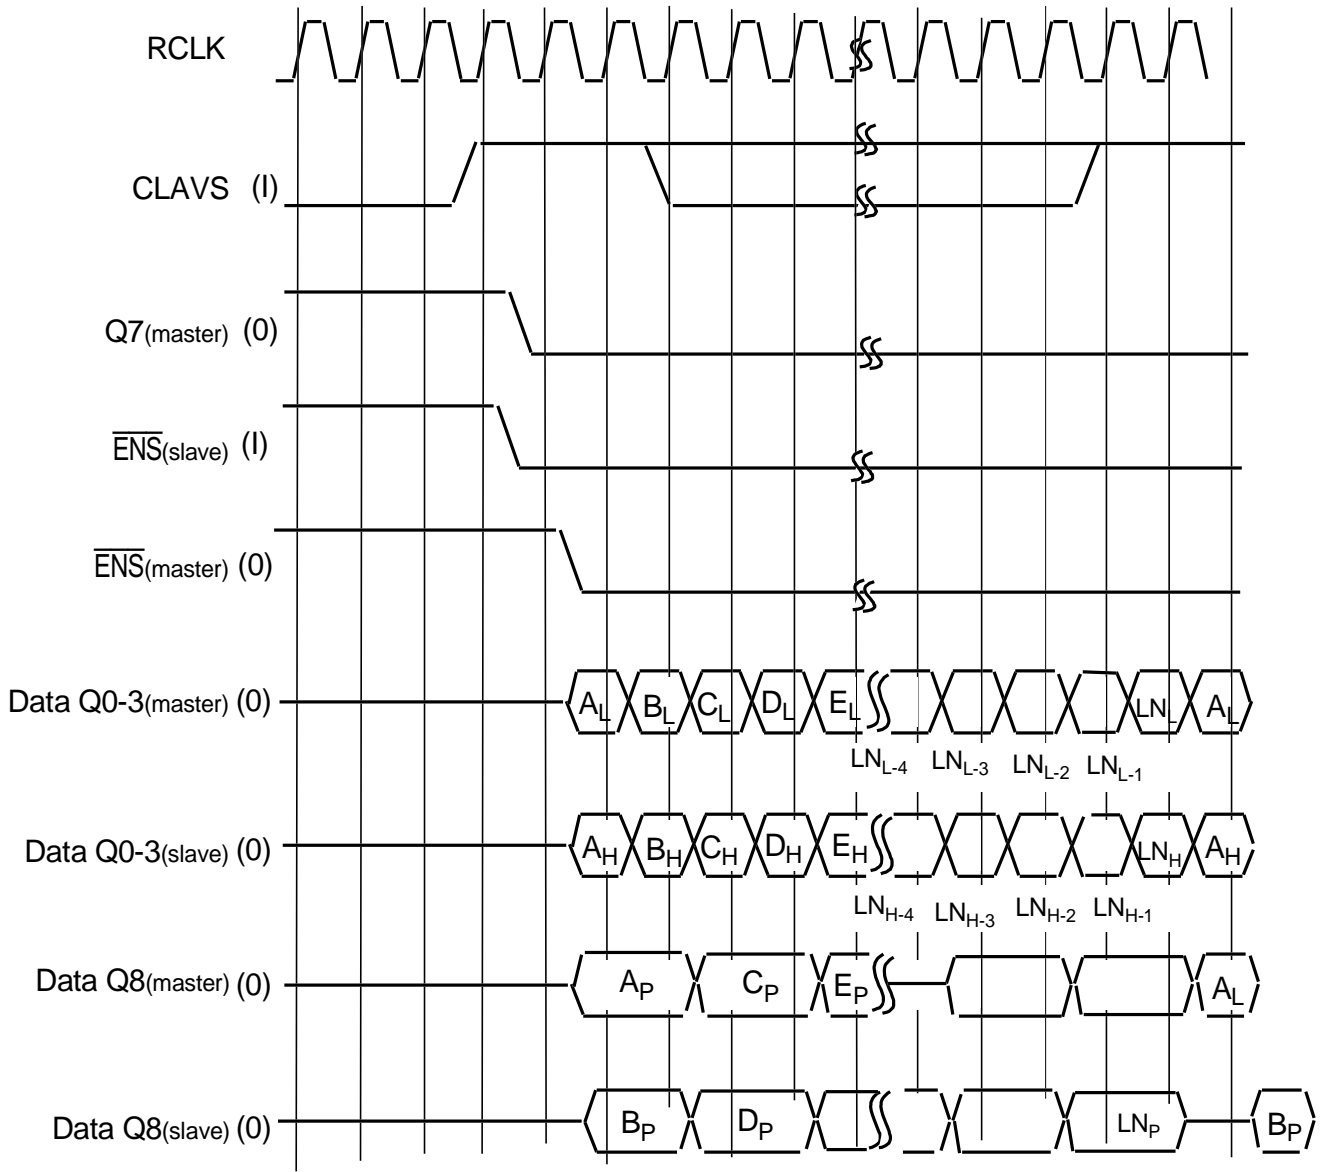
RCLK

CLAVS (I)

Q7(master) (0)

$\overline{ENS}$(slave) (I)

$\overline{ENS}$(master) (0)

Data Q0-3(master) (0)

$A_L$ $B_L$ $C_L$ $D_L$ $E_L$ $LN_L$ $A_L$

$LN_{L-4}$ $LN_{L-3}$ $LN_{L-2}$ $LN_{L-1}$

Data Q0-3(slave) (0)

$A_H$ $B_H$ $C_H$ $D_H$ $E_H$ $LN_H$ $A_H$

$LN_{H-4}$ $LN_{H-3}$ $LN_{H-2}$ $LN_{H-1}$

Data Q8(master) (0)

$A_P$ $C_P$ $E_P$ $A_L$

Data Q8(slave) (0)

$B_P$ $D_P$ $LN_P$ $B_P$